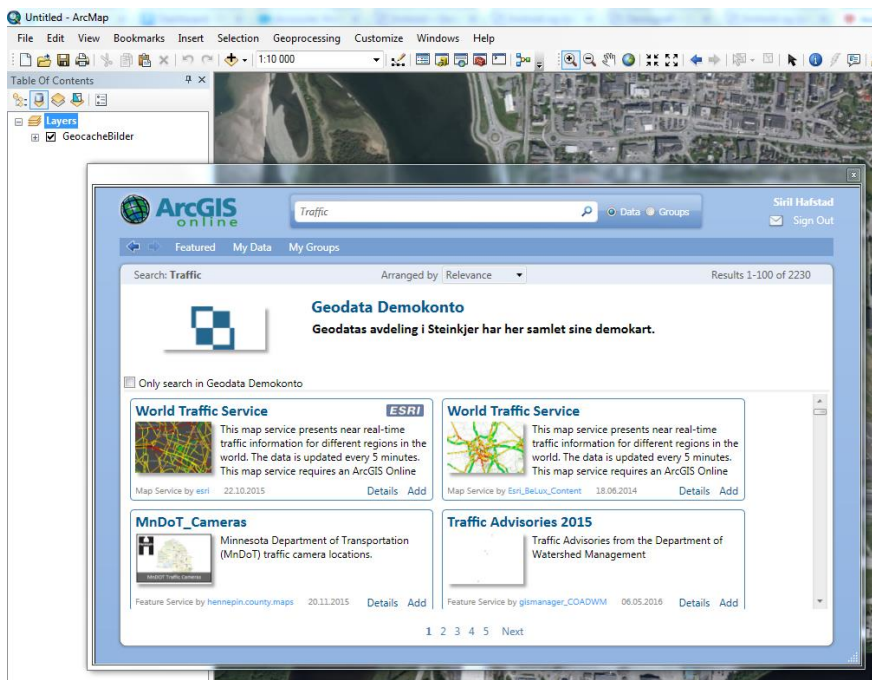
Untitled - ArcMap

File Edit View Bookmarks Insert Selection Geoprocessing Customize Windows Help

1:10 000

Table Of Contents

Layers
GeocacheBilder

ArcGIS online

Traffic

Data Groups

Siril Hafstad
Sign Out

Featured My Data My Groups

Search: Traffic
Arranged by Relevance
Results 1-100 of 2230

Geodata Demokonto
Geodatas avdeling i Steinkjer har her samlet sine demokart.

Only search in Geodata Demokonto

World Traffic Service
ESRI
This map service presents near real-time traffic information for different regions in the world. The data is updated every 5 minutes. This map service requires an ArcGIS Online
Map Service by esri 22.10.2015 Details Add

World Traffic Service
This map service presents near real-time traffic information for different regions in the world. The data is updated every 5 minutes. This map service requires an ArcGIS Online
Map Service by Esri_BeLux_Content 18.06.2014 Details Add

MnDoT_Cameras
Minnesota Department of Transportation (MnDoT) traffic camera locations.
MnDoT Traffic Cameras
Feature Service by hennepin.county.maps 20.11.2015 Details Add

Traffic Advisories 2015
Traffic Advisories from the Department of Watershed Management
Feature Service by gismanager_COADWM 06.05.2016 Details Add

1 2 3 4 5 Next